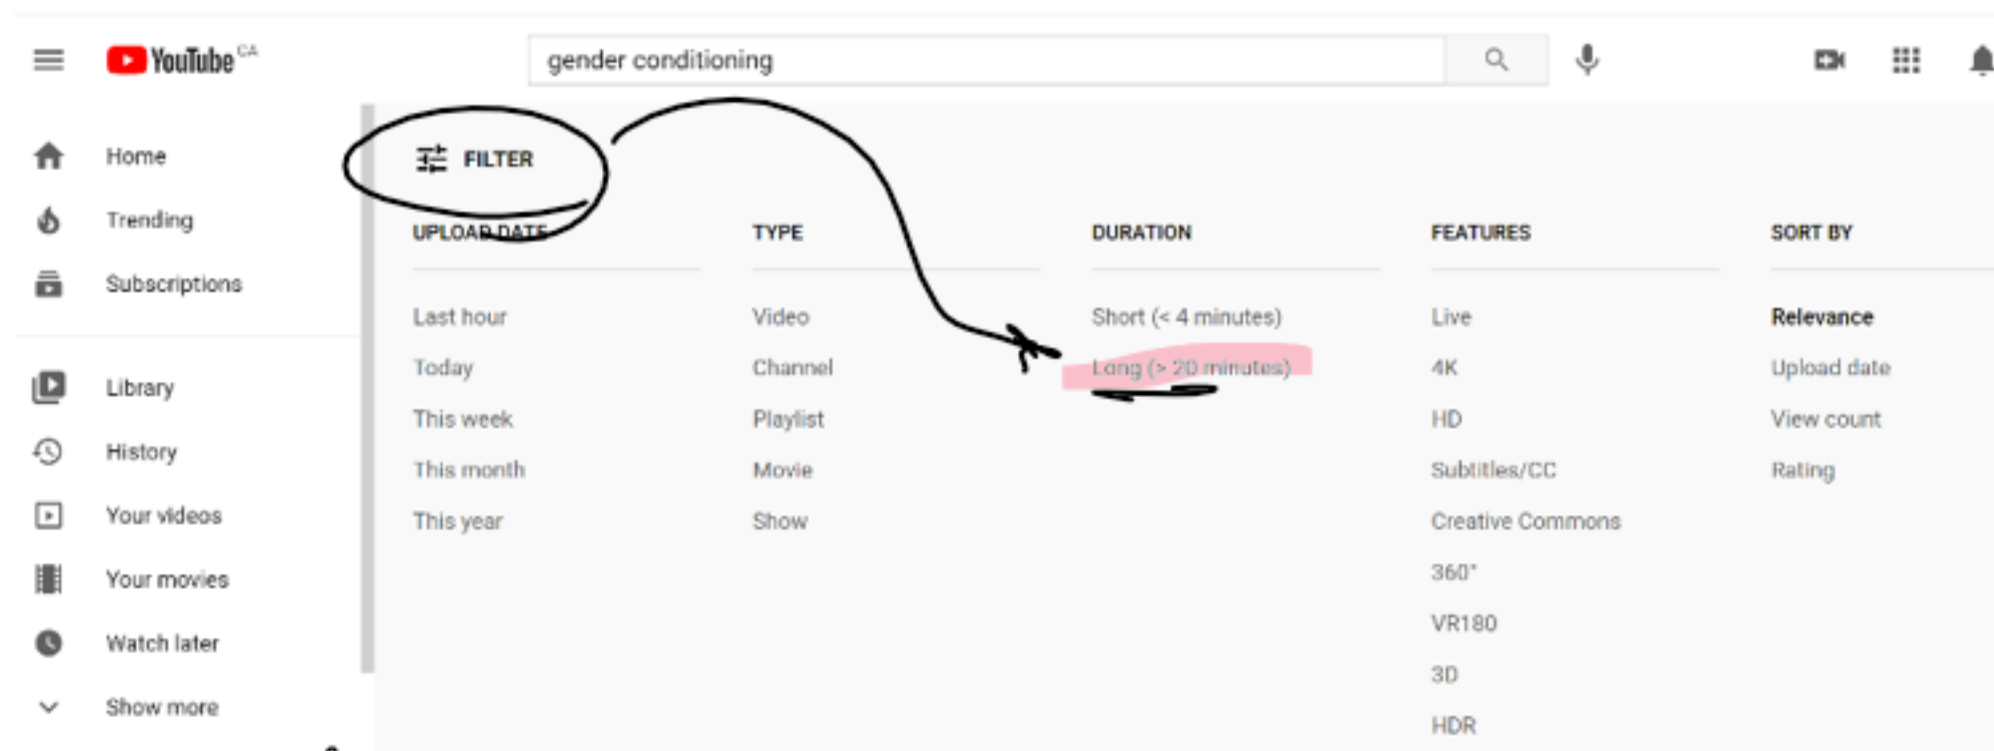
YouTube CA

gender conditioning

Home
Trending
Subscriptions

Library
History
Your videos
Your movies
Watch later
Show more

FILTER

| UPLOAD DATE | TYPE | DURATION | FEATURES | SORT BY |
|---|---|---|---|---|
| Last hour | Video | Short (< 4 minutes) | Live | Relevance |
| Today | Channel | Long (> 20 minutes) | 4K | Upload date |
| This week | Playlist | | HD | View count |
| This month | Movie | | Subtitles/CC | Rating |
| This year | Show | | Creative Commons | |
| | | | 360° | |
| | | | VR180 | |
| | | | 3D | |
| | | | HDR | |